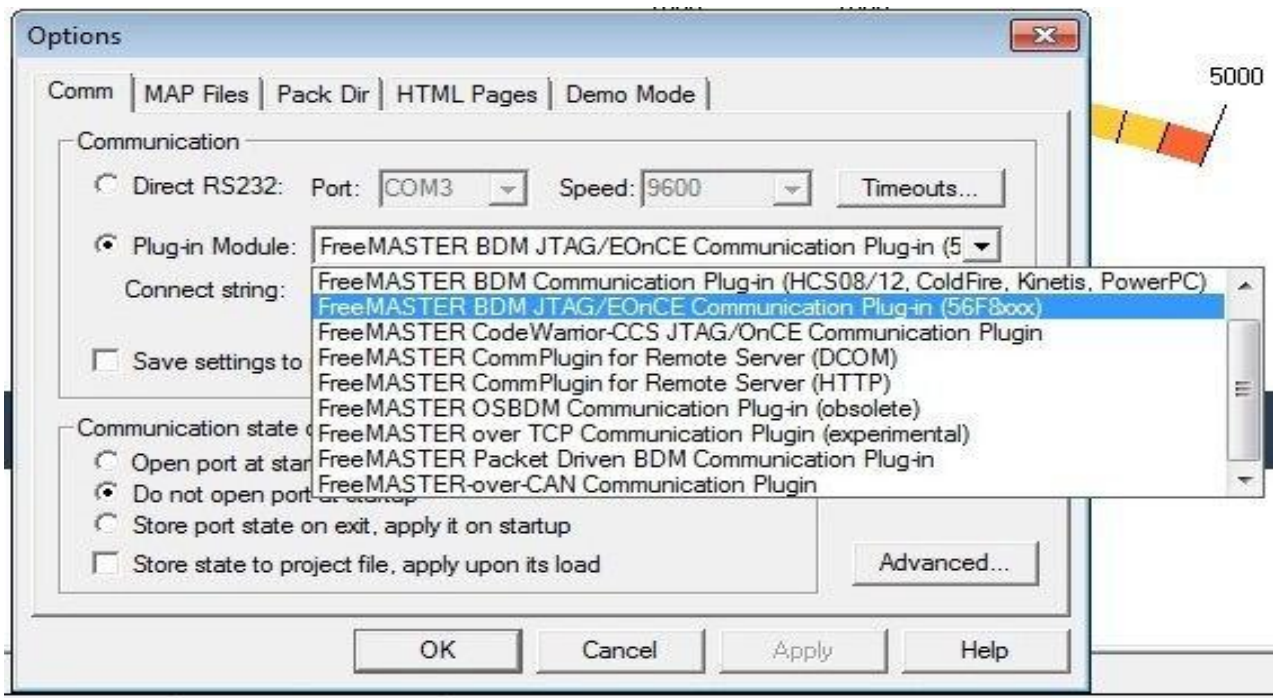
Options

Comm | MAP Files | Pack Dir | HTML Pages | Demo Mode

5000

Communication

Direct RS232: Port: COM3 Speed: 9600 Timeouts...

Plug-in Module: FreeMASTER BDM JTAG/EOnCE Communication Plug-in (5

Connect string:

FreeMASTER BDM Communication Plug-in (HCS08/12, ColdFire, Kinetis, PowerPC)
FreeMASTER BDM JTAG/EOnCE Communication Plug-in (56F8xxx)
FreeMASTER CodeWarrior-CCS JTAG/OnCE Communication Plugin
FreeMASTER CommPlugin for Remote Server (DCOM)
FreeMASTER CommPlugin for Remote Server (HTTP)
FreeMASTER OSBDM Communication Plug-in (obsolete)
FreeMASTER over TCP Communication Plugin (experimental)
FreeMASTER Packet Driven BDM Communication Plug-in
FreeMASTER-over-CAN Communication Plugin

Save settings to

Communication state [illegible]

Open port at star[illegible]

Do not open port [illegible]

Store port state on exit, apply it on startup

Store state to project file, apply upon its load

Advanced...

OK Cancel Apply Help